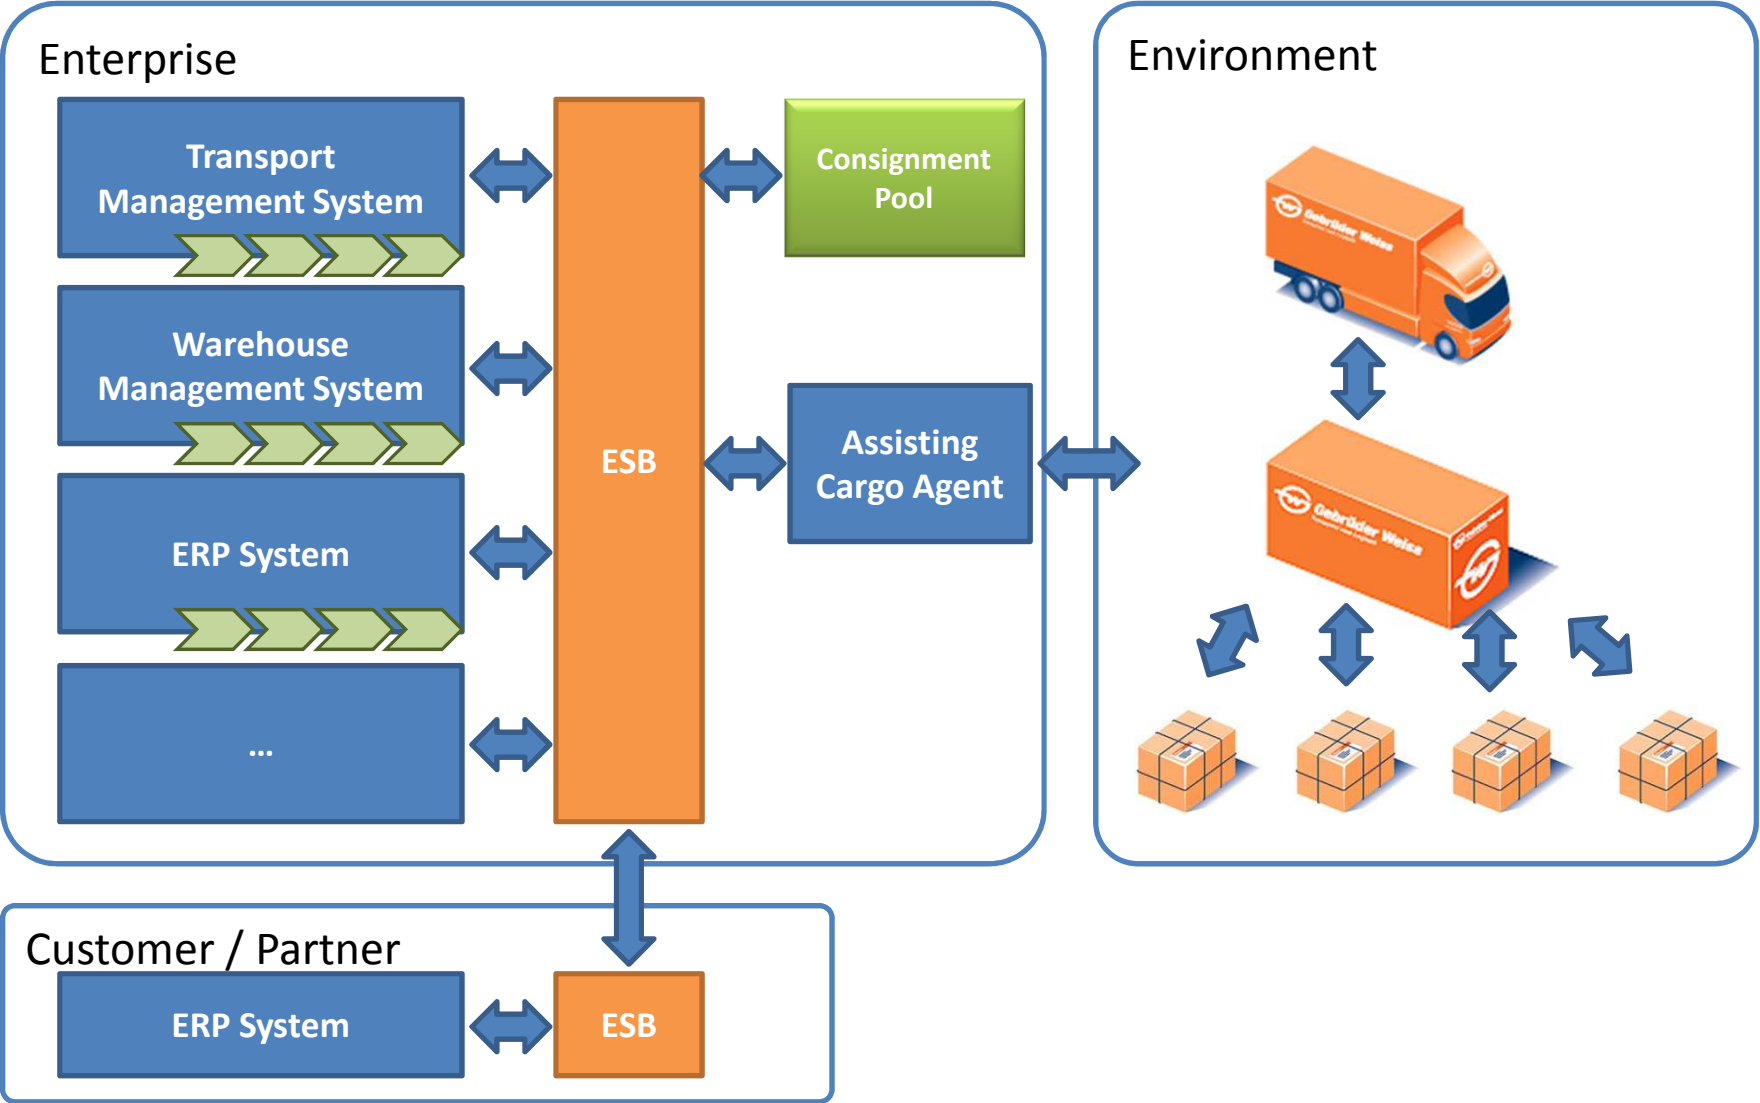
Enterprise

Transport Management System

Warehouse Management System

ERP System

...

ESB

Consignment Pool

Assisting Cargo Agent

Environment

Gebrüder Weiss

Gebrüder Weiss

Customer / Partner

ERP System

ESB